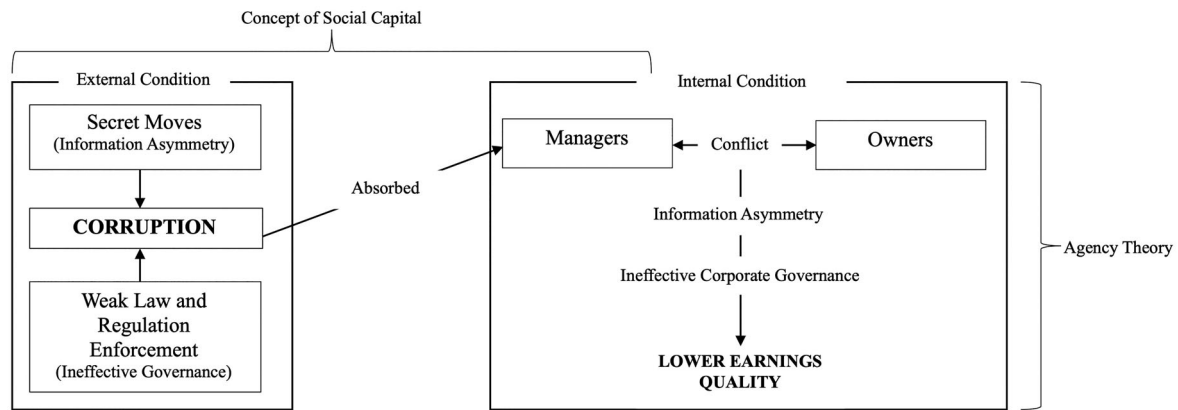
Concept of Social Capital

External Condition

Secret Moves
(Information Asymmetry)

CORRUPTION

Weak Law and Regulation Enforcement
(Ineffective Governance)

Absorbed

Internal Condition

Managers

Conflict

Owners

Information Asymmetry

Ineffective Corporate Governance

LOWER EARNINGS QUALITY

Agency Theory